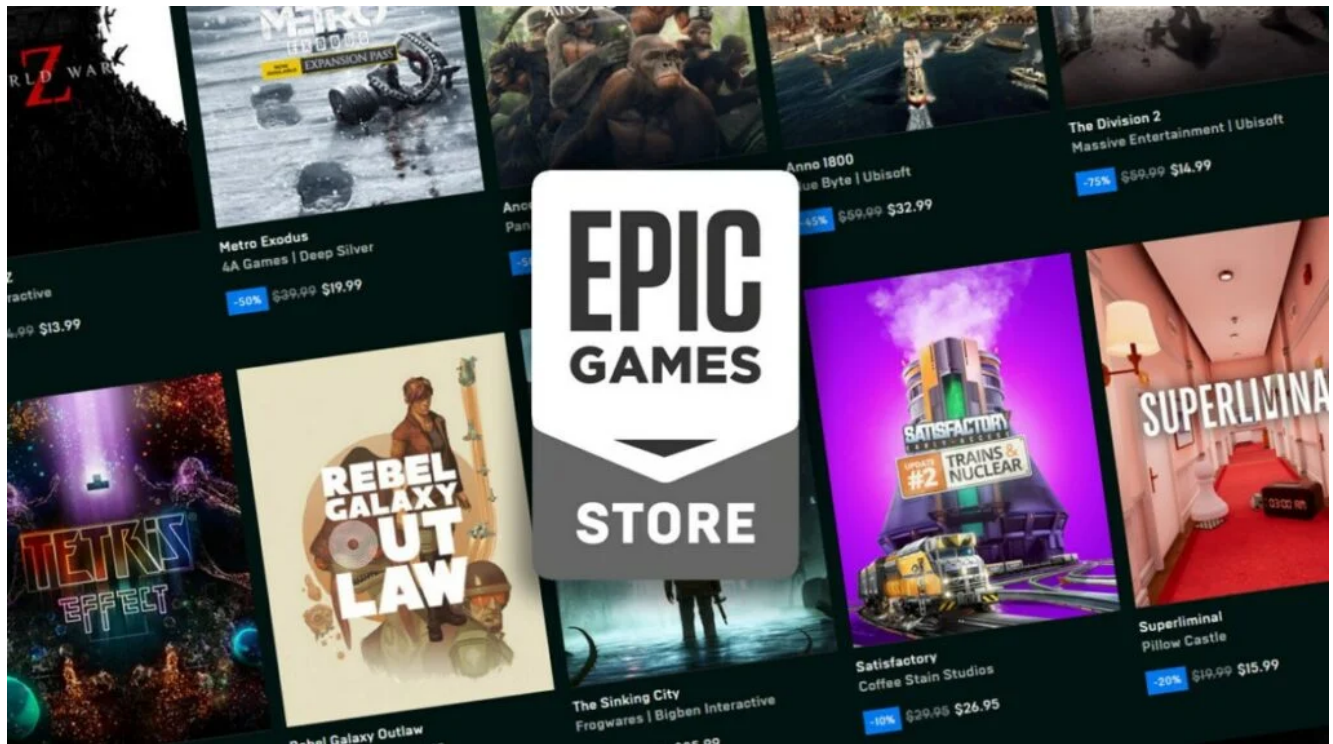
RLD WAR Z

Z
ractive
.99 $13.99

METRO EXODUS
EXPANSION PASS

Metro Exodus
4A Games | Deep Silver
-50% $39.99 $19.99

Anc
Pan
-5

Anno 1800
ue Byte | Ubisoft
-45% $59.99 $32.99

The Division 2
Massive Entertainment | Ubisoft
-75% $59.99 $14.99

EPIC GAMES STORE

TETRIS EFFECT

REBEL GALAXY OUTLAW

Rebel Galaxy Outlaw

The Sinking City
Frogwares | Bigben Interactive
$25.99

SATISFACTORY
UPDATE #2 TRAINS & NUCLEAR

Satisfactory
Coffee Stain Studios
-10% $29.95 $26.95

SUPERLIMINAL

Superliminal
Pillow Castle
-20% $19.99 $15.99